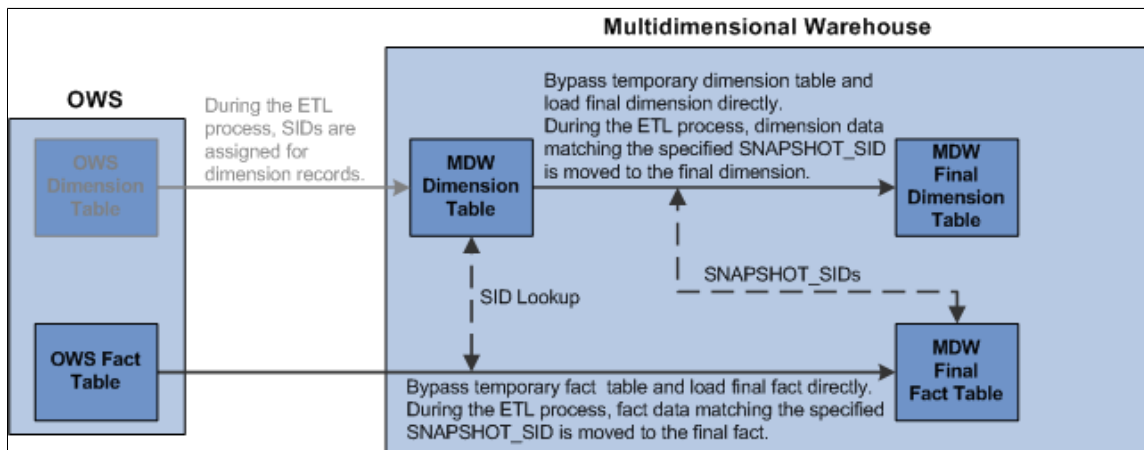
Multidimensional Warehouse

OWS

OWS Dimension Table

During the ETL process, SIDs are assigned for dimension records.

MDW Dimension Table

Bypass temporary dimension table and load final dimension directly.
During the ETL process, dimension data matching the specified SNAPSHOT_SID is moved to the final dimension.

MDW Final Dimension Table

SNAPSHOT_SIDs

SID Lookup

OWS Fact Table

MDW Final Fact Table

Bypass temporary fact table and load final fact directly.
During the ETL process, fact data matching the specified SNAPSHOT_SID is moved to the final fact.